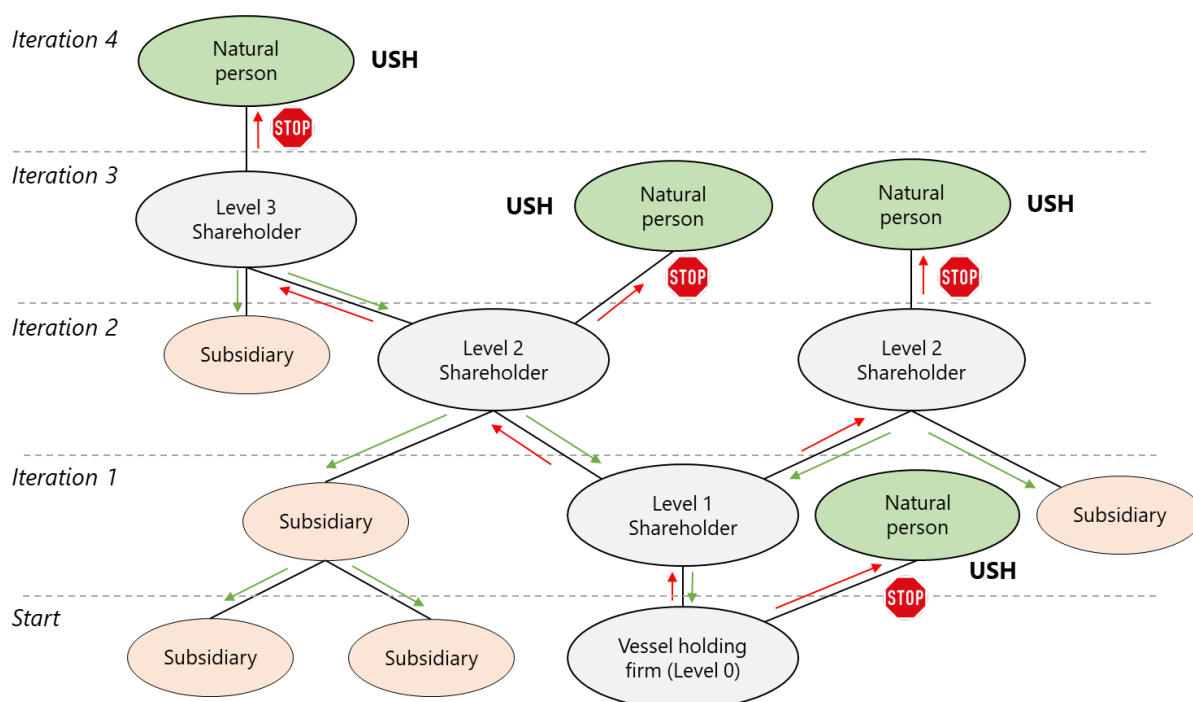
Iteration 4

Natural person

USH

STOP

Iteration 3

Level 3 Shareholder

USH

Natural person

STOP

Natural person

USH

STOP

Iteration 2

Subsidiary

Level 2 Shareholder

Level 2 Shareholder

Iteration 1

Subsidiary

Level 1 Shareholder

Natural person

Subsidiary

USH

STOP

Start

Subsidiary

Subsidiary

Vessel holding firm (Level 0)